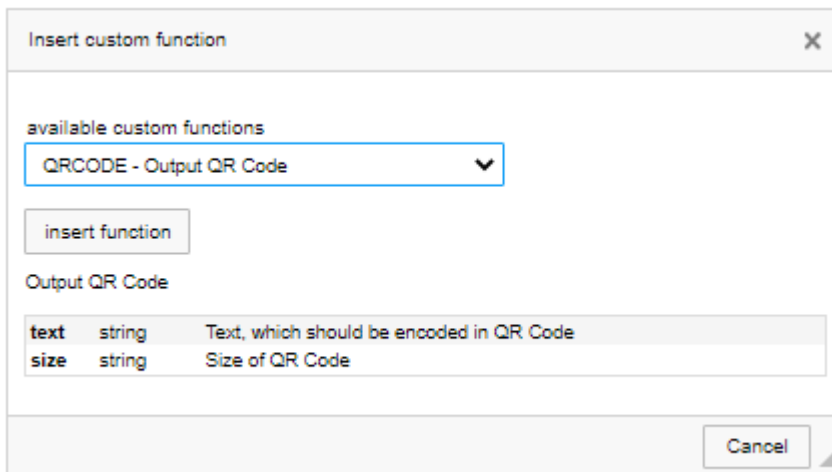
Insert custom function

×

available custom functions

QRCODE - Output QR Code

insert function

Output QR Code

| text | string | Text, which should be encoded in QR Code |
|---|---|---|
| size | string | Size of QR Code |

Cancel